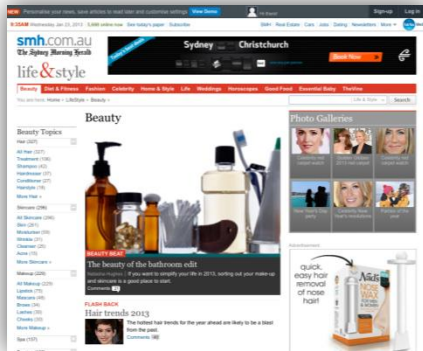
NEW Personalise your news, save articles to read later and customise settings View Demo Sign-up Log in

9:35AM Wednesday, Jan 23, 2013 | Subscribe | See today's paper | Subscribe

smh.com.au
The Sydney Morning Herald
life & style

Sydney Christchurch
Book Now

Beauty | Diet & Fitness | Fashion | Celebrity | Home & Style | Life | Weddings | Horoscopes | Good Food | Essential Baby | TheVine

You are here: Home » LifeStyle » Beauty » Search

Beauty Topics
Hair (327)
All Hair
Treatment (186)
Shampoo (42)
Hairdresser (37)
Conditioner (27)
Hairstyle (19)
More Hair »
Skincare (296)
All Skincare
Skin (261)
Moisturiser (59)
Sunscreen (41)
Cleanser (25)
Acne (15)
More Skincare »
Makeup (226)
All Makeup
Lipstick (75)
Mascara (49)
Brows (34)
Lashes (33)
Cheeks (30)
More Makeup »
Spa (107)

Beauty

BEAUTY BEAT
The beauty of the bathroom edit
Natasha Hughes | If you want to simplify your life in 2013, sorting out your make-up and skincare is a good place to start.
Comments

FLASH BACK
Hair trends 2013
The hottest hair trends for the year ahead are likely to be a blast from the past.
Comments

Photo Galleries
Celebrity red carpet watch
Golden Globes 2013 red carpet
Celebrity red carpet watch
New Year's day party
Celebrity New Year's resolutions
Photos of the year

Advertisement
quick, easy hair removal of nose hair!